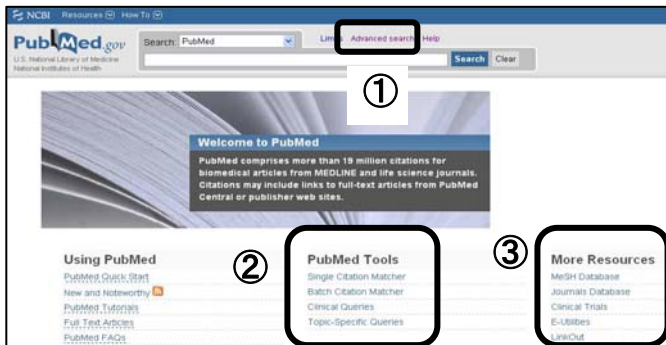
NCBI Resources How To

PubMed.gov
U.S. National Library of Medicine
National Institutes of Health

Search: PubMed

Limits Advanced search Help

Search Clear

①

Welcome to PubMed

PubMed comprises more than 19 million citations for biomedical articles from MEDLINE and life science journals. Citations may include links to full-text articles from PubMed Central or publisher web sites.

Using PubMed
PubMed Quick Start
New and Noteworthy
PubMed Tutorials
Full Text Articles
PubMed FAQs

②

PubMed Tools
Single Citation Matcher
Batch Citation Matcher
Clinical Queries
Topic-Specific Queries

③

More Resources
MeSH Database
Journals Database
Clinical Trials
E-Utilities
LinkOut